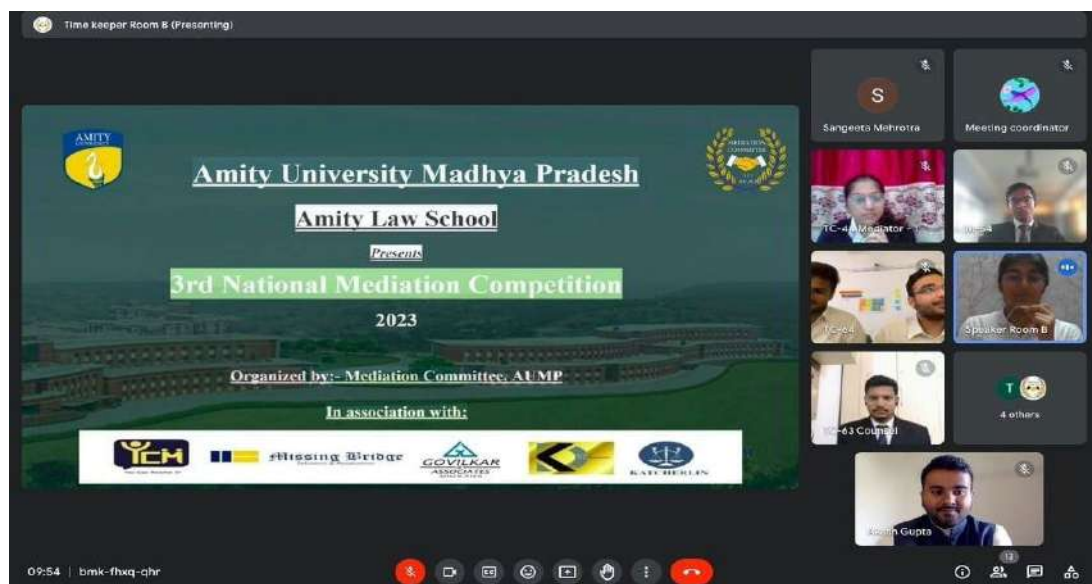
Time keeper Room B (Presenting)

AMITY

MEDIATION COMMITTEE

Amity University Madhya Pradesh

Amity Law School

Presents

3rd National Mediation Competition

2023

Organized by:- Mediation Committee, AUMP

In association with:

YCM

Missing Bridge

GOVILKAR ASSOCIATES

KATCHERLEN

S

Sangeeta Mehrotra

Meeting coordinator

TC-4 Mediator

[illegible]-4

TC-64

Speaker Room B

TC-63 Counsel

T

4 others

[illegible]h Gupta

09:54 | bmk-fhxq-qhr

13